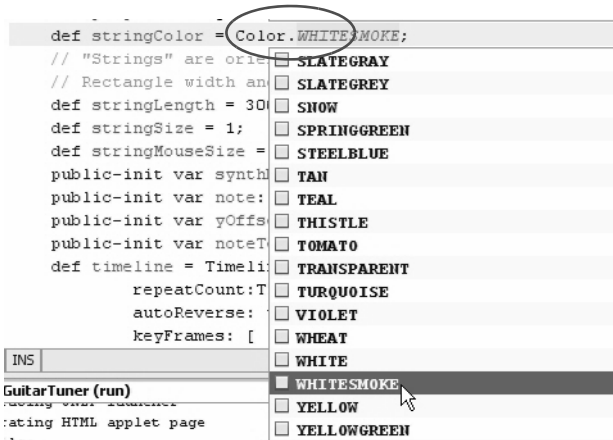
def stringColor = Color.WHITESMOKE;
// "Strings" are orie
// Rectangle width an
def stringLength = 30
def stringSize = 1;
def stringMouseSize =
public-init var synth
public-init var note:
public-init var yOffs
public-init var noteT
def timeline = Timeli
repeatCount:T
autoReverse:
keyFrames: [

INS

GuitarTuner (run)
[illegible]
:ating HTML applet page

SLATEGRAY
SLATEGREY
SNOW
SPRINGGREEN
STEELBLUE
TAN
TEAL
THISTLE
TOMATO
TRANSPARENT
TURQUOISE
VIOLET
WHEAT
WHITE
WHITESMOKE
YELLOW
YELLOWGREEN